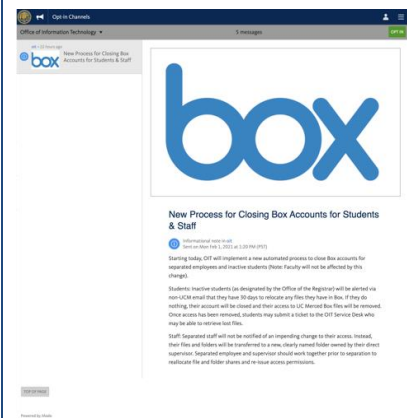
Opt-in Channels

Office of Information Technology ▾

5 messages

OPT IN

oit / 13 hours ago

New Process for Closing Box Accounts for Students & Staff

box

New Process for Closing Box Accounts for Students & Staff

Informational note in oit
Sent on Mon Feb 1, 2021 at 1:20 PM (PST)

Starting today, OIT will implement a new automated process to close Box accounts for separated employees and inactive students (Note: Faculty will not be affected by this change).

Students: Inactive students (as designated by the Office of the Registrar) will be alerted via non-UCM email that they have 30 days to relocate any files they have in Box. If they do nothing, their account will be closed and their access to UC Merced Box files will be removed. Once access has been removed, students may submit a ticket to the OIT Service Desk who may be able to retrieve lost files.

Staff: Separated staff will not be notified of an impending change to their access. Instead, their files and folders will be transferred to a new, clearly named folder owned by their direct supervisor. Separated employee and supervisor should work together prior to separation to reallocate file and folder shares and re-issue access permissions.

TOP OF PAGE

Powered by Nudge